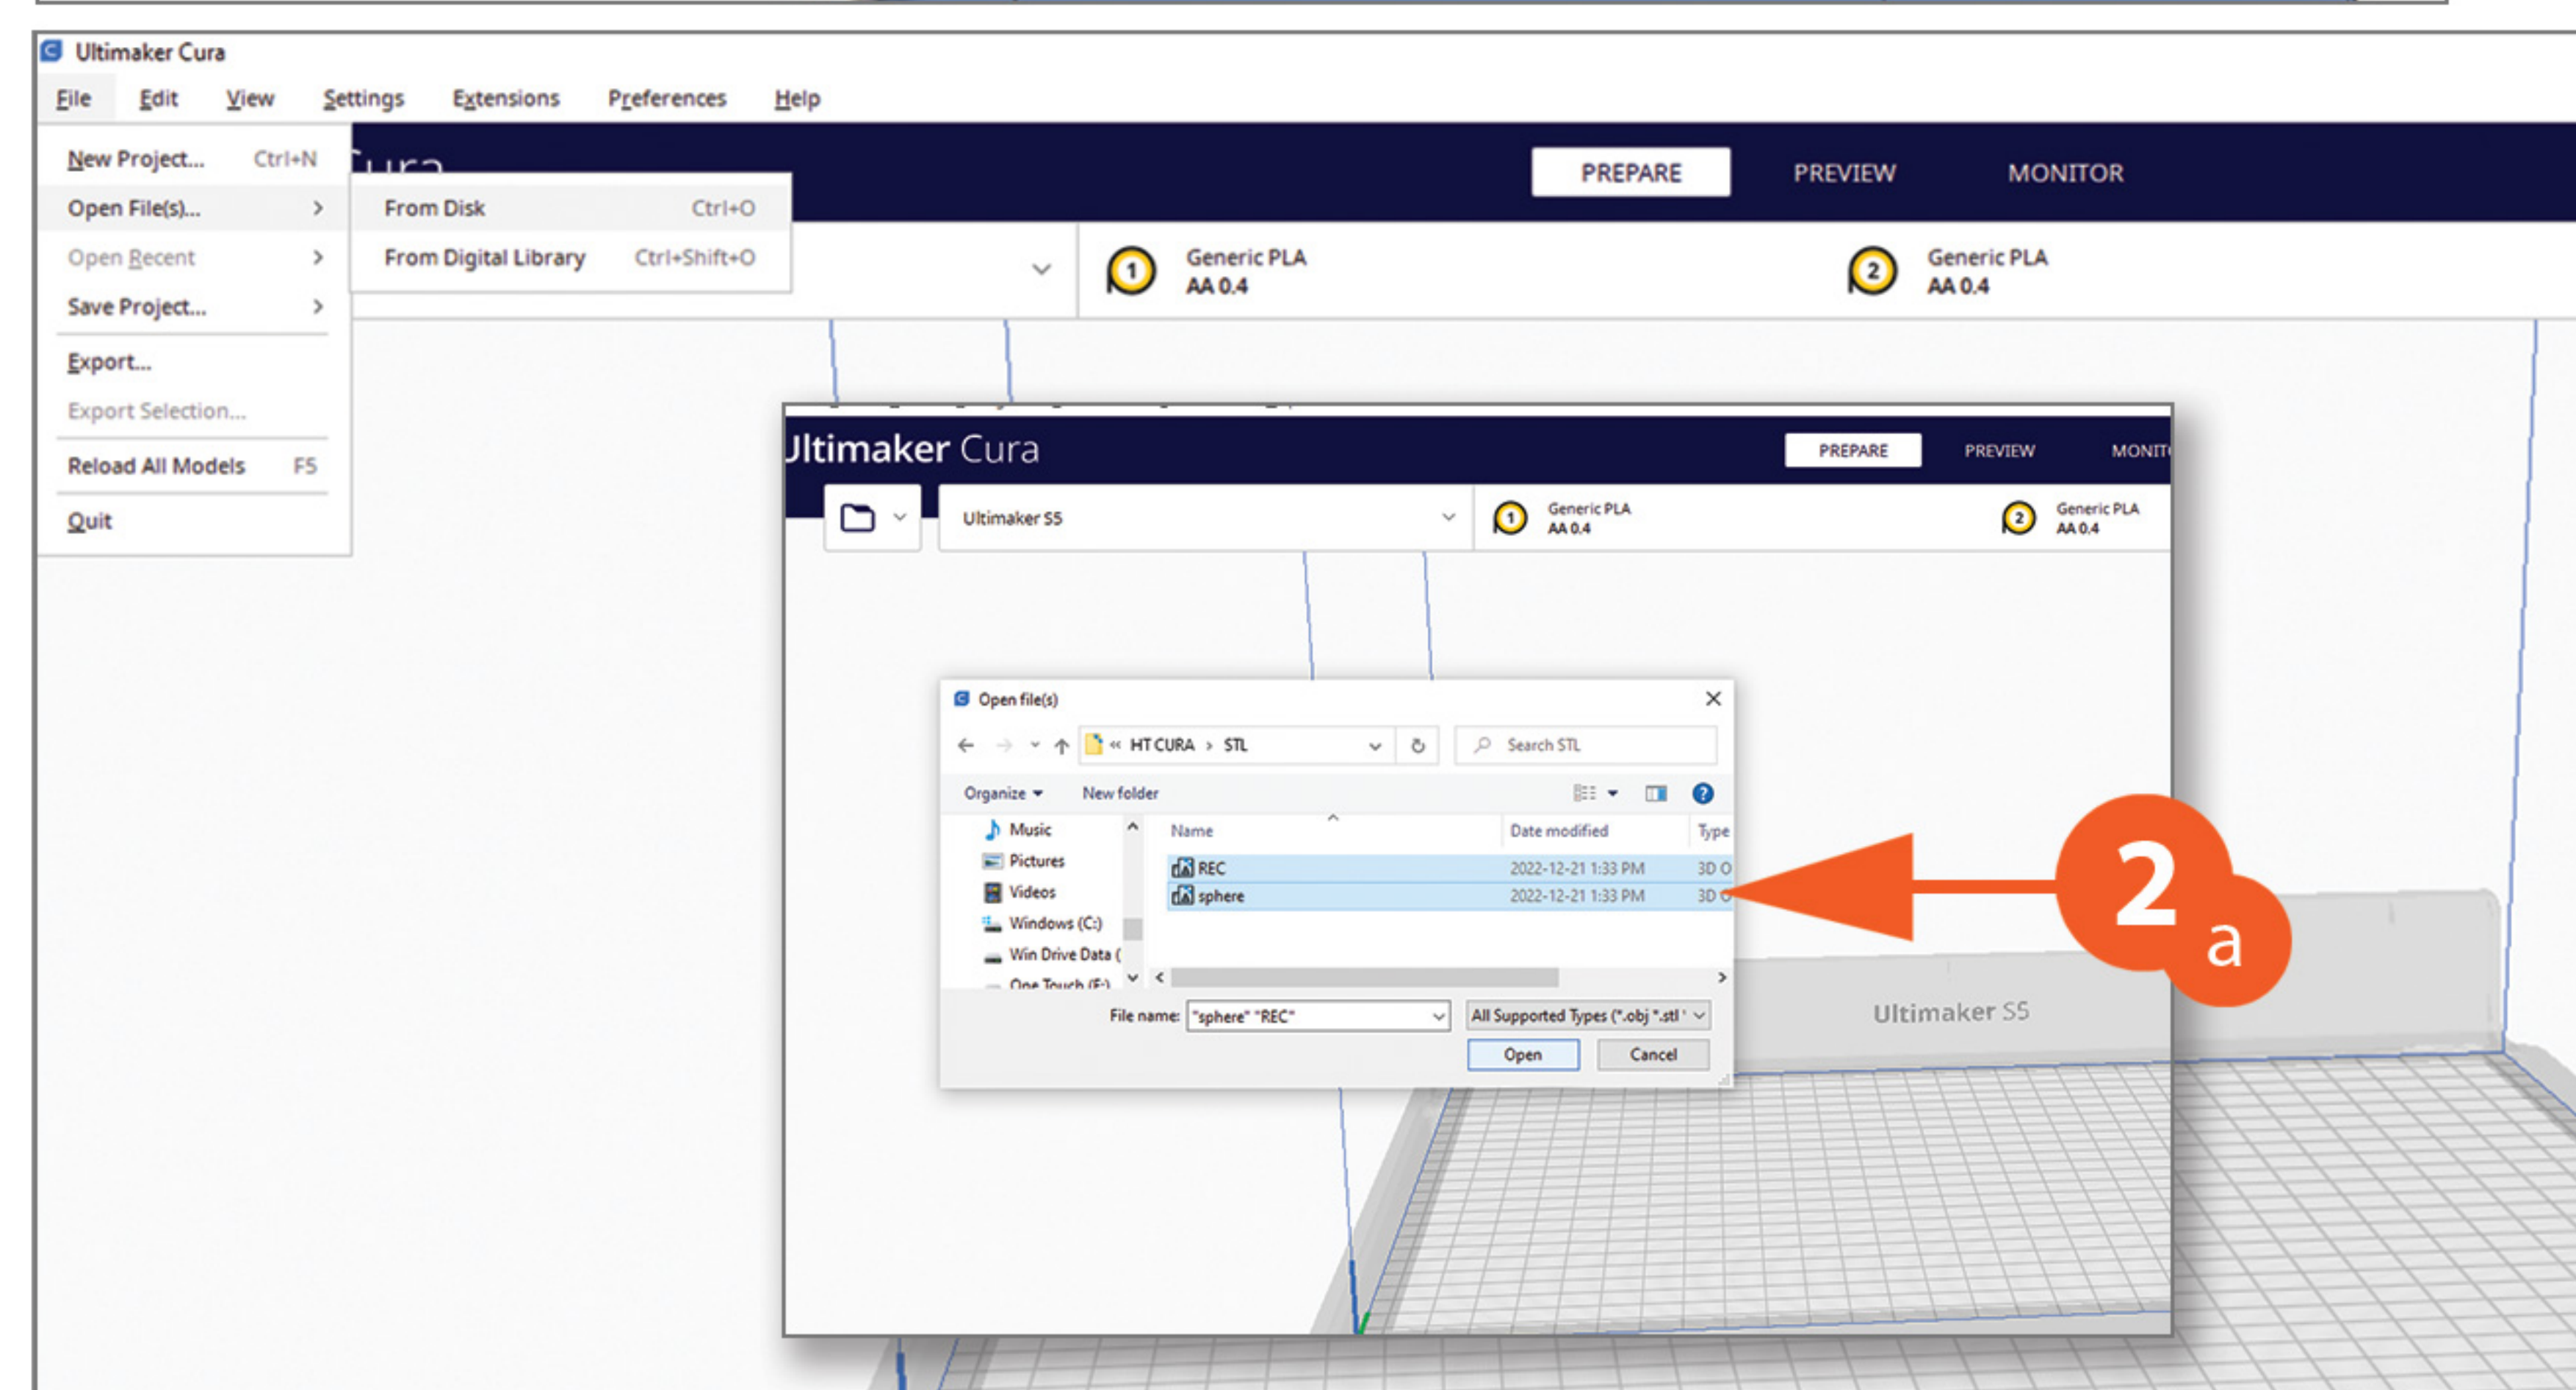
Ultimaker Cura

File Edit View Settings Extensions Preferences Help

New Project... Ctrl+N
Open File(s)... >
Open Recent >
Save Project... >
Export...
Export Selection...
Reload All Models F5
Quit

From Disk Ctrl+O
From Digital Library Ctrl+Shift+O

PREPARE PREVIEW MONITOR

1 Generic PLA AA 0.4
2 Generic PLA AA 0.4

Ultimaker Cura
PREPARE PREVIEW MONIT
Ultimaker S5
1 Generic PLA AA 0.4
2 Generic PLA AA 0.4

Open file(s)
« HT CURA > STL
Search STL
Organize New folder
Music
Pictures
Videos
Windows (C:)
Win Drive Data (
One Touch (F:)

| Name | Date modified | Type |
|---|---|---|
| REC | 2022-12-21 1:33 PM | 3D O |
| sphere | 2022-12-21 1:33 PM | 3D O |

File name: "sphere" "REC"
All Supported Types (*.obj *.stl *
Open Cancel

2 a

Ultimaker S5